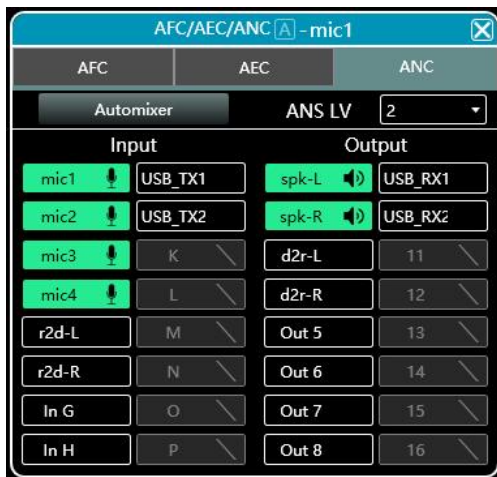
AFC/AEC/ANC A - mic1

AFC
AEC
ANC

Automixer
ANS LV
2

Input
Output

mic1
USB_TX1
spk-L
USB_RX1

mic2
USB_TX2
spk-R
USB_RX2

mic3
K
d2r-L
11

mic4
L
d2r-R
12

r2d-L
M
Out 5
13

r2d-R
N
Out 6
14

In G
O
Out 7
15

In H
P
Out 8
16